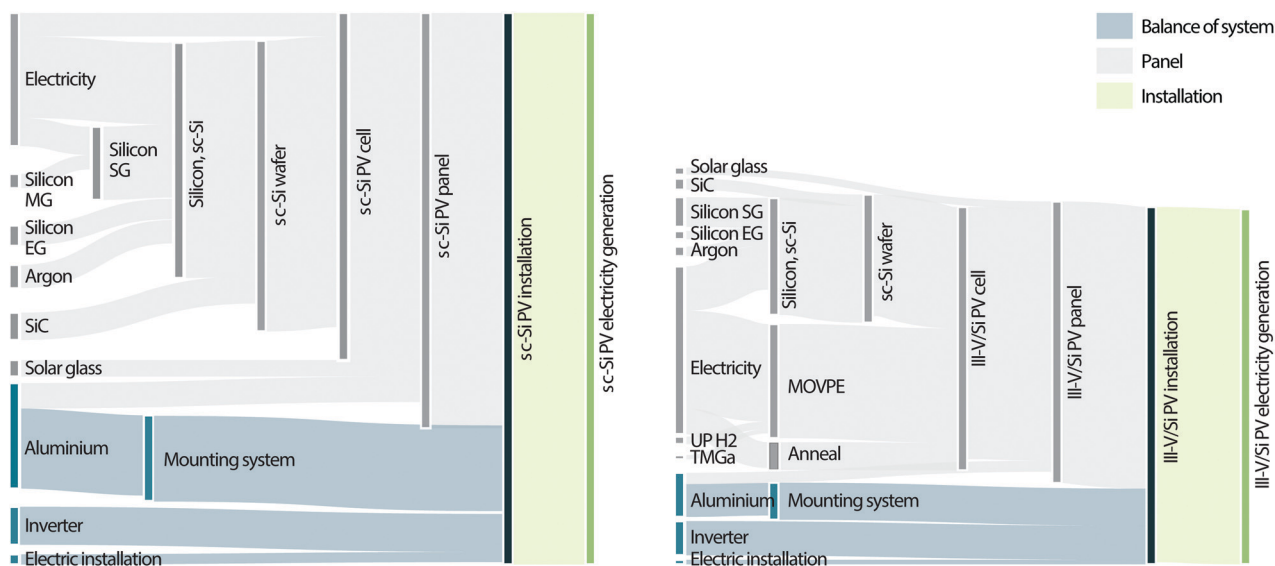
Balance of system
Panel
Installation

Electricity
Silicon MG
Silicon EG
Argon
SiC
Solar glass
Aluminium
Inverter
Electric installation
Silicon SG
Silicon, sc-Si
sc-Si wafer
sc-Si PV cell
sc-Si PV panel
Mounting system
sc-Si PV installation
sc-Si PV electricity generation

Solar glass
SiC
Silicon SG
Silicon EG
Argon
Electricity
UP H2
TMGa
Aluminium
Inverter
Electric installation
Silicon, sc-Si
sc-Si wafer
MOVPE
Anneal
Mounting system
III-V/Si PV cell
III-V/Si PV panel
III-V/Si PV installation
III-V/Si PV electricity generation